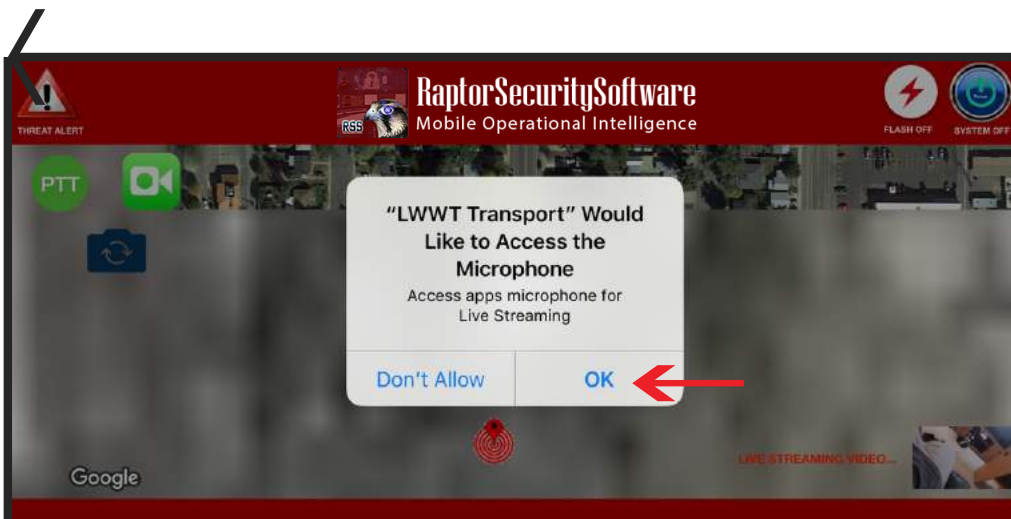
THREAT ALERT

RSS

RaptorSecuritySoftware
Mobile Operational Intelligence

FLASH OFF

SYSTEM OFF

PTT

"LWWT Transport" Would Like to Access the Microphone

Access apps microphone for Live Streaming

Don't Allow

OK

Google

LIVE STREAMING VIDEO...